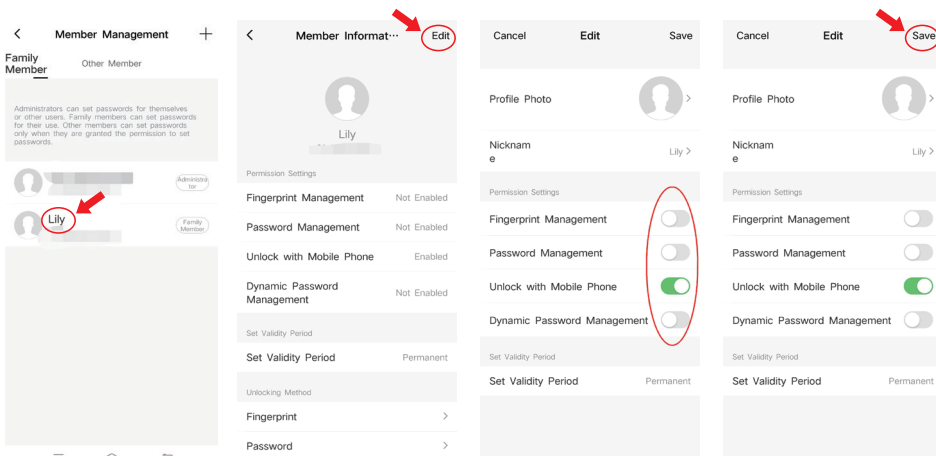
Member Management

Family Member

Other Member

Administrators can set passwords for themselves or other users. Family members can set passwords for their use. Other members can set passwords only when they are granted the permission to set passwords.

Administrator

Lily

Family Member

Member Informat···

Edit

Lily

Permission Settings

Fingerprint Management Not Enabled

Password Management Not Enabled

Unlock with Mobile Phone Enabled

Dynamic Password Management Not Enabled

Set Validity Period

Set Validity Period Permanent

Unlocking Method

Fingerprint

Password

Cancel Edit Save

Profile Photo

Nickname Lily

Permission Settings

Fingerprint Management

Password Management

Unlock with Mobile Phone

Dynamic Password Management

Set Validity Period

Set Validity Period Permanent

Cancel Edit Save

Profile Photo

Nickname Lily

Permission Settings

Fingerprint Management

Password Management

Unlock with Mobile Phone

Dynamic Password Management

Set Validity Period

Set Validity Period Permanent